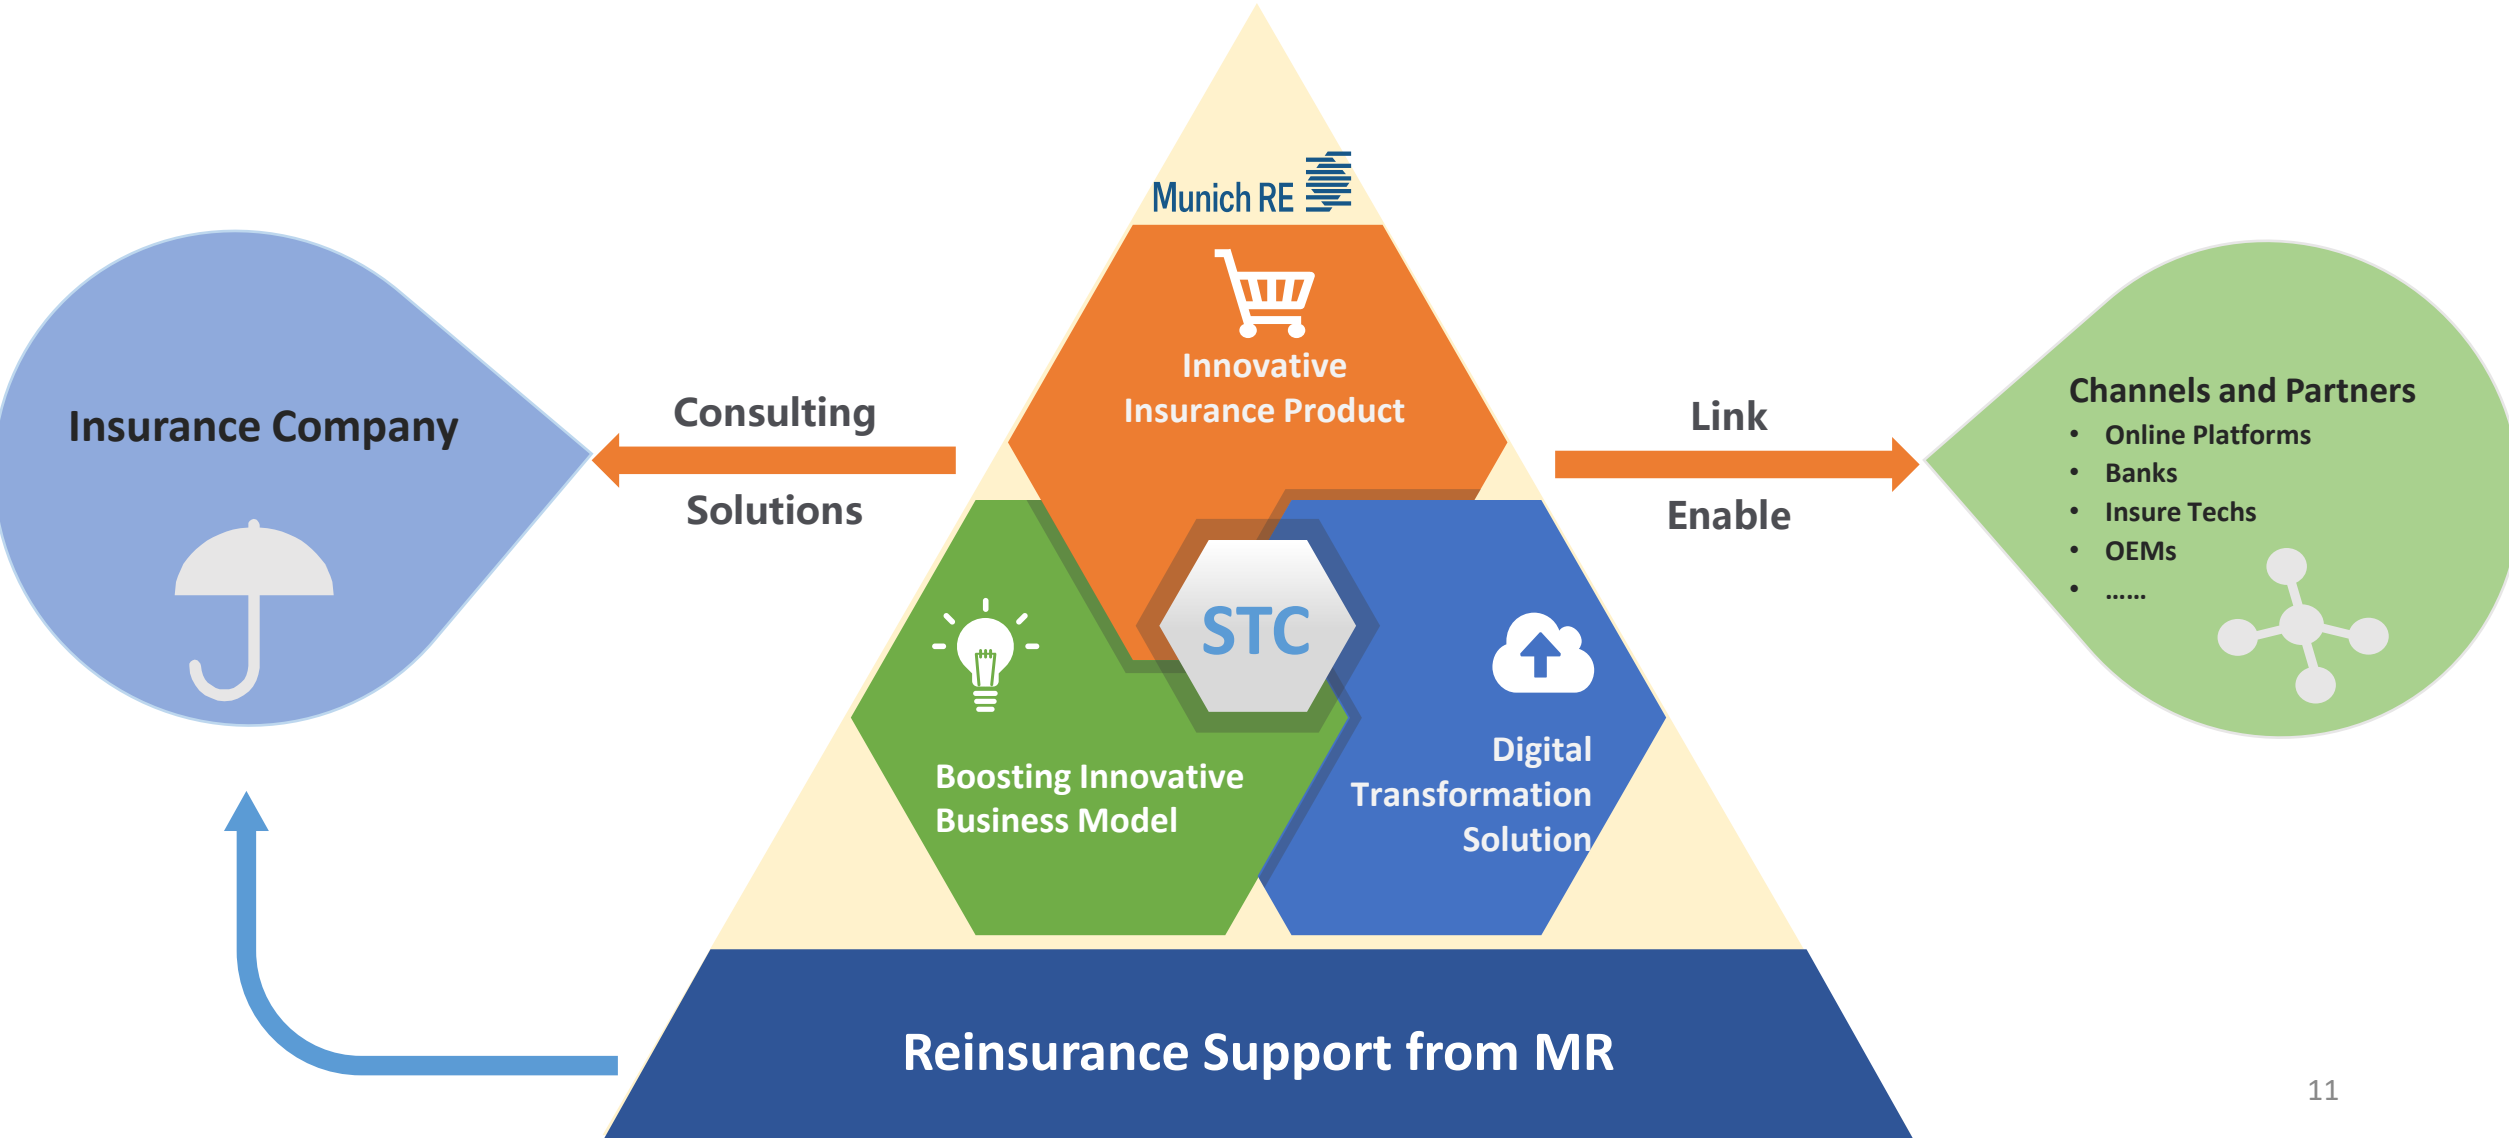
Munich RE

Insurance Company

Consulting

Solutions

Innovative Insurance Product

STC

Boosting Innovative Business Model

Digital Transformation Solution

Link

Enable

Channels and Partners
- Online Platforms
- Banks
- Insure Techs
- OEMs
- ……

Reinsurance Support from MR

11